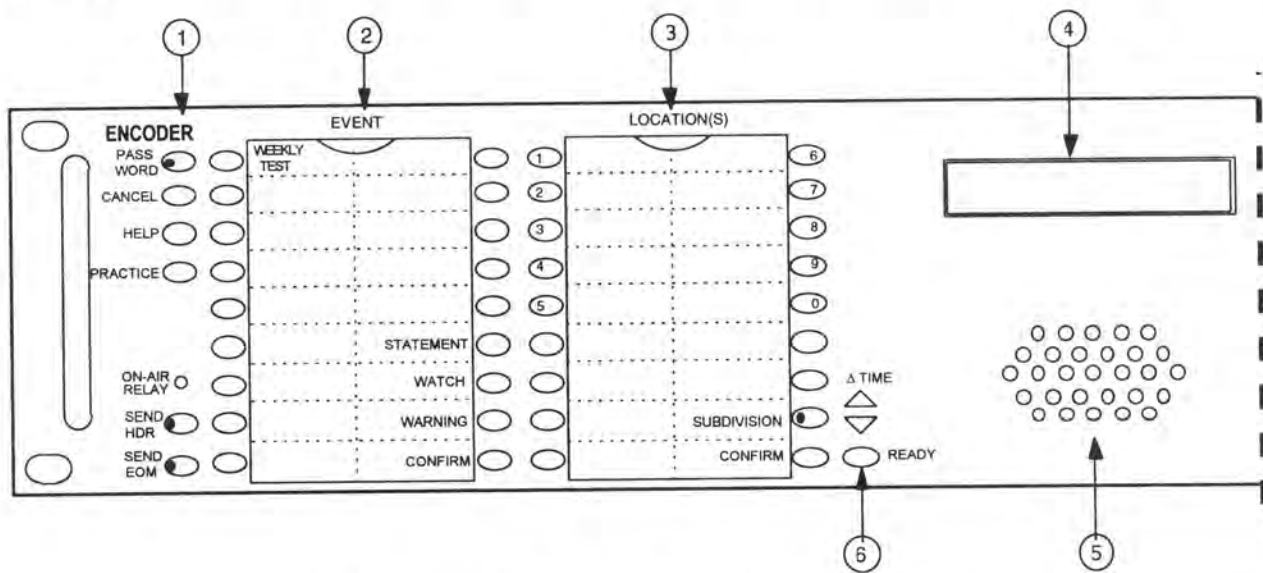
1
2
3
4

ENCODER
EVENT
LOCATION(S)

PASS WORD
CANCEL
HELP
PRACTICE
ON-AIR RELAY
SEND HDR
SEND EOM

WEEKLY TEST

1
2
3
4
5
STATEMENT
WATCH
WARNING
CONFIRM

6
7
8
9
0
SUBDIVISION
CONFIRM

Δ TIME
READY

6
5